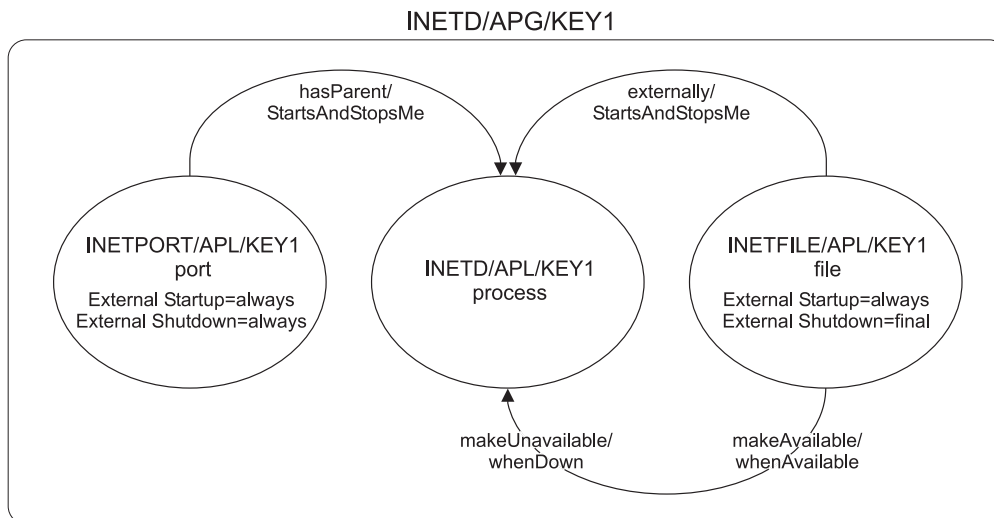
INETD/APG/KEY1

hasParent/
StartsAndStopsMe

externally/
StartsAndStopsMe

INETPORT/APL/KEY1
port
External Startup=always
External Shutdown=always

INETD/APL/KEY1
process

INETFILE/APL/KEY1
file
External Startup=always
External Shutdown=final

makeUnavailable/
whenDown

makeAvailable/
whenAvailable